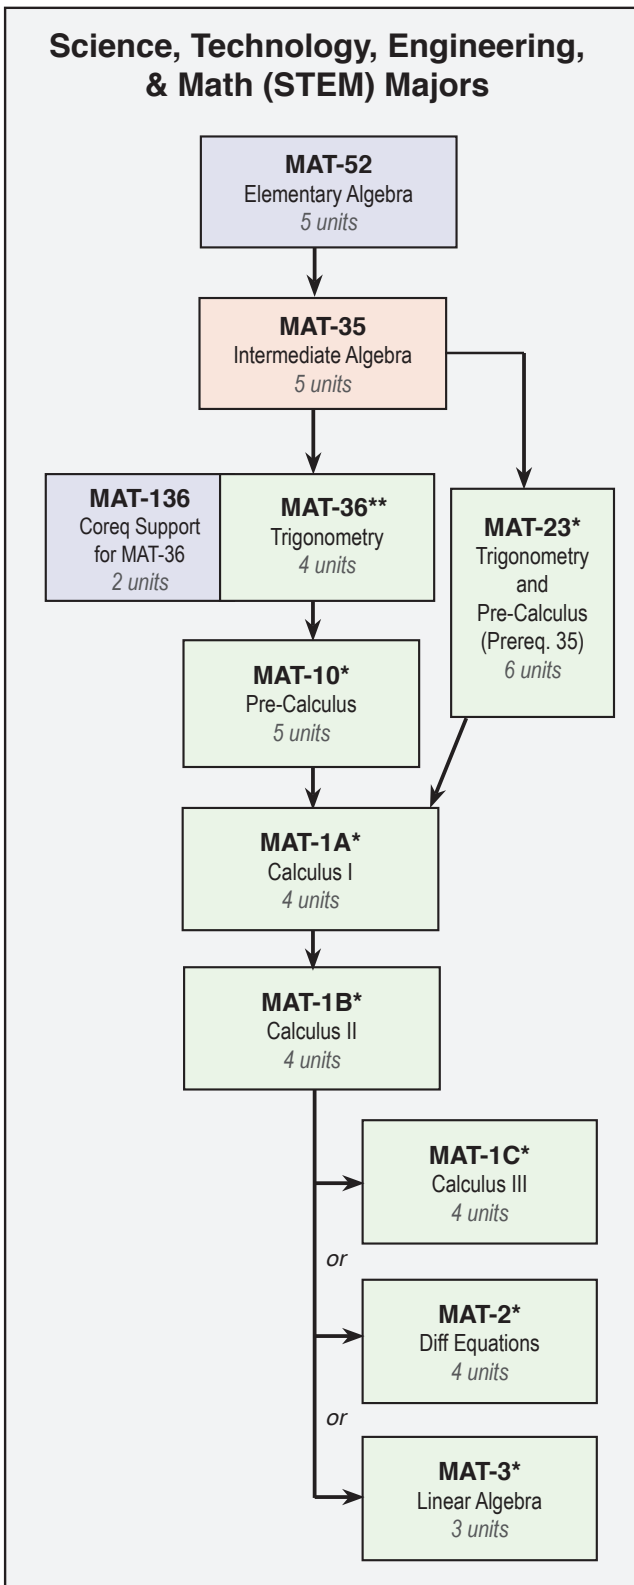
Science, Technology, Engineering, & Math (STEM) Majors

MAT-52
Elementary Algebra
5 units

MAT-35
Intermediate Algebra
5 units

MAT-136
Coreq Support for MAT-36
2 units

MAT-36**
Trigonometry
4 units

MAT-23*
Trigonometry and Pre-Calculus (Prereq. 35)
6 units

MAT-10*
Pre-Calculus
5 units

MAT-1A*
Calculus I
4 units

MAT-1B*
Calculus II
4 units

MAT-1C*
Calculus III
4 units

or

MAT-2*
Diff Equations
4 units

or

MAT-3*
Linear Algebra
3 units